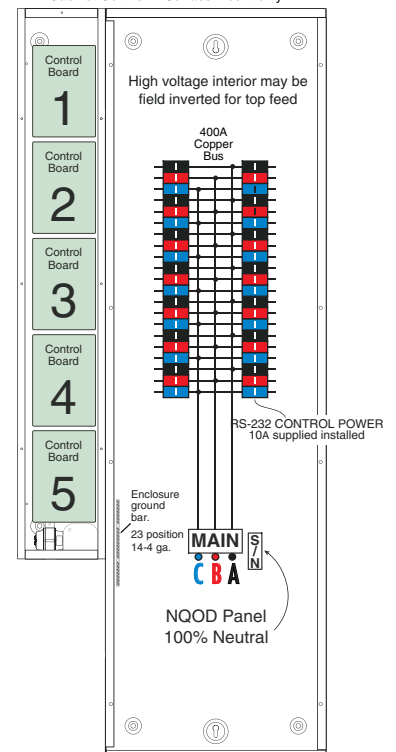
Control Board
1

Control Board
2

Control Board
3

Control Board
4

Control Board
5

High voltage interior may be field inverted for top feed

400A Copper Bus

RS-232 CONTROL POWER
10A supplied installed

Enclosure ground bar.
23 position 14-4 ga.

MAIN

S/N

C B A

NQOD Panel
100% Neutral